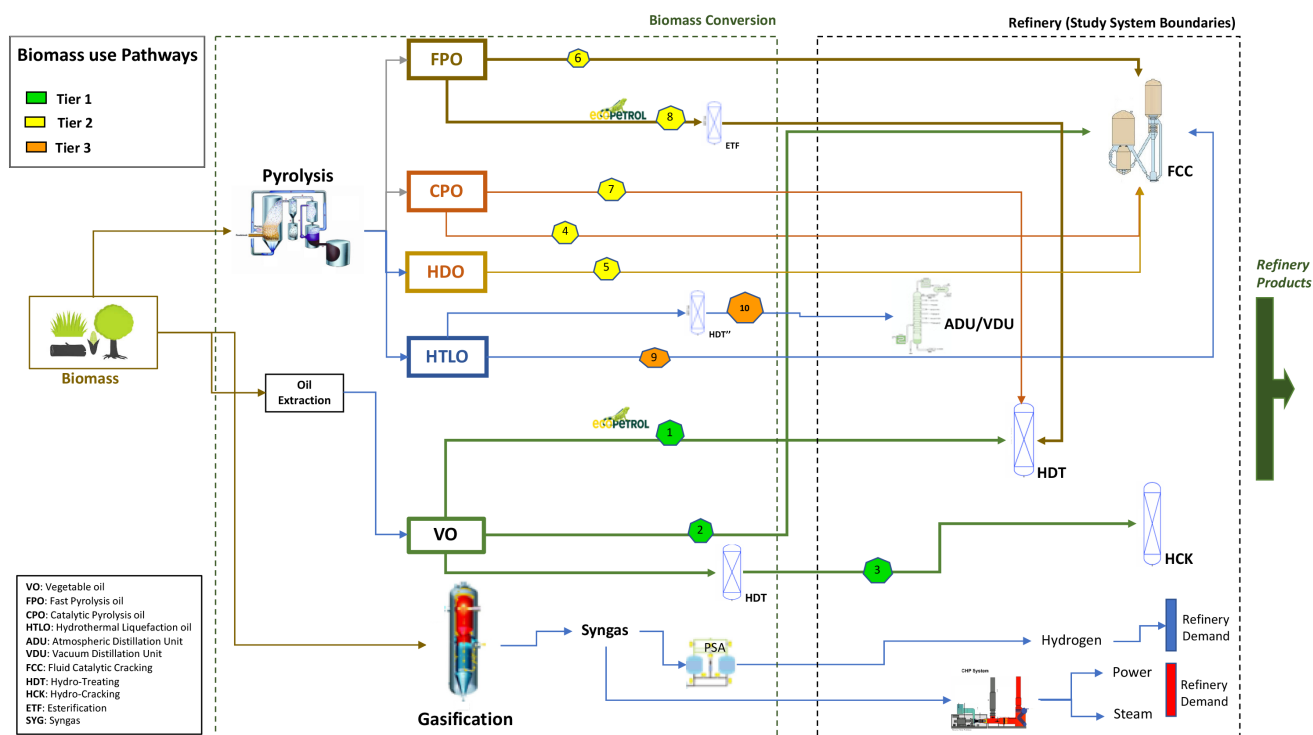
Biomass Conversion

Refinery (Study System Boundaries)

Biomass use Pathways

Tier 1
Tier 2
Tier 3

FPO
6
ecopetrol
8
ETF
FCC

Pyrolysis

CPO
7
4

HDO
5

Refinery Products

HDT''
10
ADU/VDU

HTLO
9

Biomass

Oil Extraction

ecopetrol
1
HDT

VO
2

HDT
3
HCK

Syngas
PSA
Hydrogen
Refinery Demand

CHP System
Power
Steam
Refinery Demand

Gasification

VO: Vegetable oil
FPO: Fast Pyrolysis oil
CPO: Catalytic Pyrolysis oil
HTLO: Hydrothermal Liquefaction oil
ADU: Atmospheric Distillation Unit
VDU: Vacuum Distillation Unit
FCC: Fluid Catalytic Cracking
HDT: Hydro-Treating
HCK: Hydro-Cracking
ETF: Esterification
SYG: Syngas